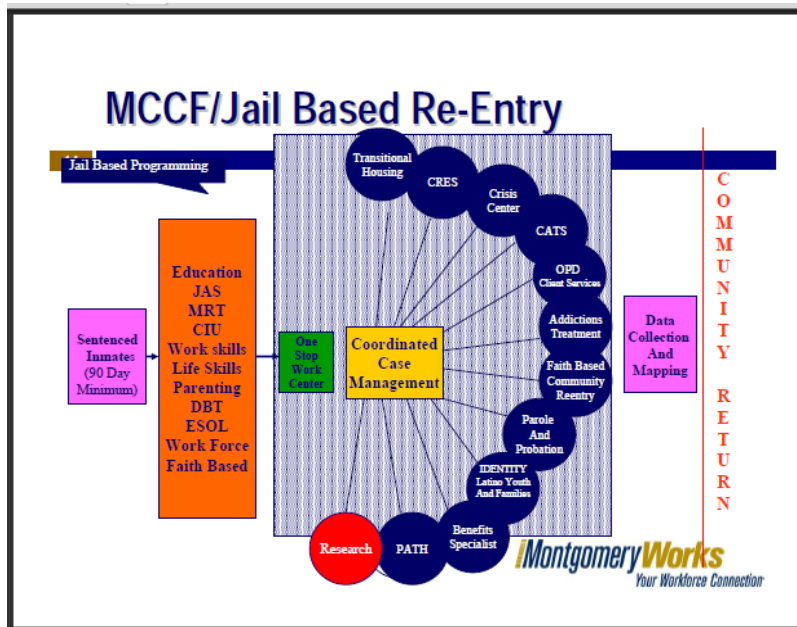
MCCF/Jail Based Re-Entry

Jail Based Programming

Sentenced Inmates (90 Day Minimum)

Education
JAS
MRT
CIU
Work skills
Life Skills
Parenting
DBT
ESOL
Work Force
Faith Based

One Stop Work Center

Coordinated Case Management

Transitional Housing

CRES

Crisis Center

CATS

OPD Client Services

Addictions Treatment

Faith Based Community Reentry

Parole And Probation

IDENTITY Latino Youth And Families

Benefits Specialist

PATH

Research

Data Collection And Mapping

COMMUNITY RETURN

MontgomeryWorks
Your Workforce Connection